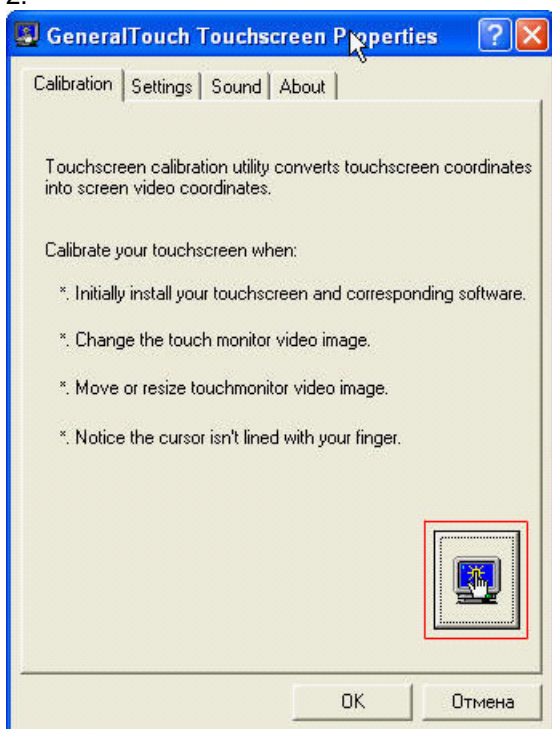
2.

GeneralTouch Touchscreen Properties

Calibration | Settings | Sound | About

Touchscreen calibration utility converts touchscreen coordinates into screen video coordinates.

Calibrate your touchscreen when:

*. Initially install your touchscreen and corresponding software.

*. Change the touch monitor video image.

*. Move or resize touchmonitor video image.

*. Notice the cursor isn't lined with your finger.

OK | Отмена